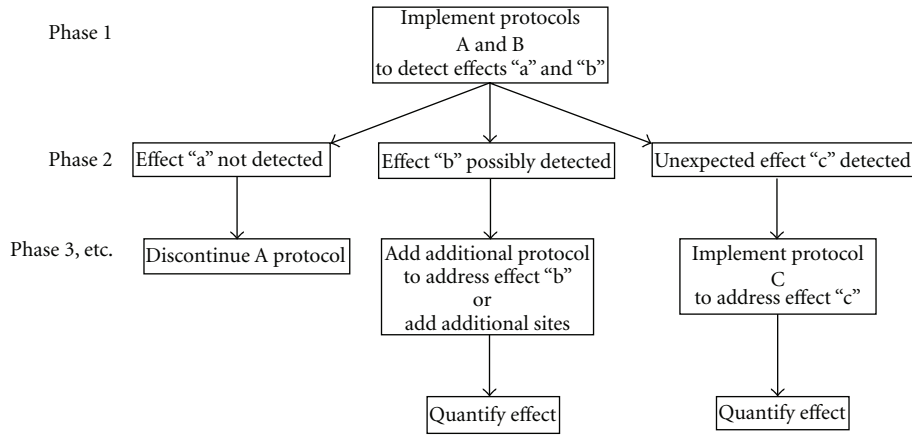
Phase 1

Implement protocols A and B to detect effects “a” and “b”

Phase 2

Effect “a” not detected

Effect “b” possibly detected

Unexpected effect “c” detected

Phase 3, etc.

Discontinue A protocol

Add additional protocol to address effect “b” or add additional sites

Implement protocol C to address effect “c”

Quantify effect

Quantify effect